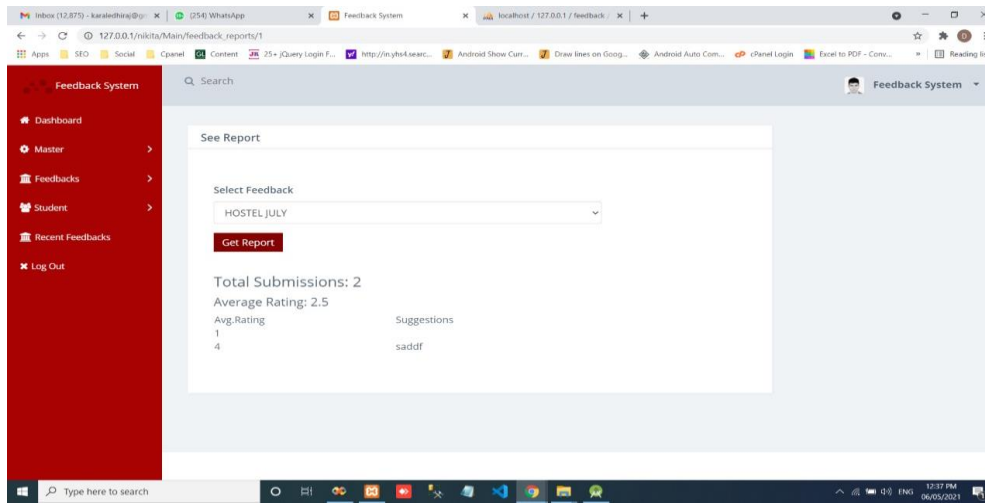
Inbox (12,875) - karaledhiraj@g | (254) WhatsApp | Feedback System | localhost / 127.0.0.1 / feedback / | +

127.0.0.1/nikita/Main/feedback_reports/1

Apps | SEO | Social | Cpanel | Content | 25+ jQuery Login F... | http://in.yhs4.searc... | Android Show Curr... | Draw lines on Goog... | Android Auto Com... | cPanel Login | Excel to PDF - Conv... | » | Reading list

Feedback System

Q Search

Feedback System

Dashboard

Master

Feedbacks

Student

Recent Feedbacks

Log Out

See Report

Select Feedback

HOSTEL JULY

Get Report

Total Submissions: 2

Average Rating: 2.5

| Avg.Rating | Suggestions |
|---|---|
| 1 | |
| 4 | saddf |

Type here to search

ENG 12:37 PM 06/05/2021